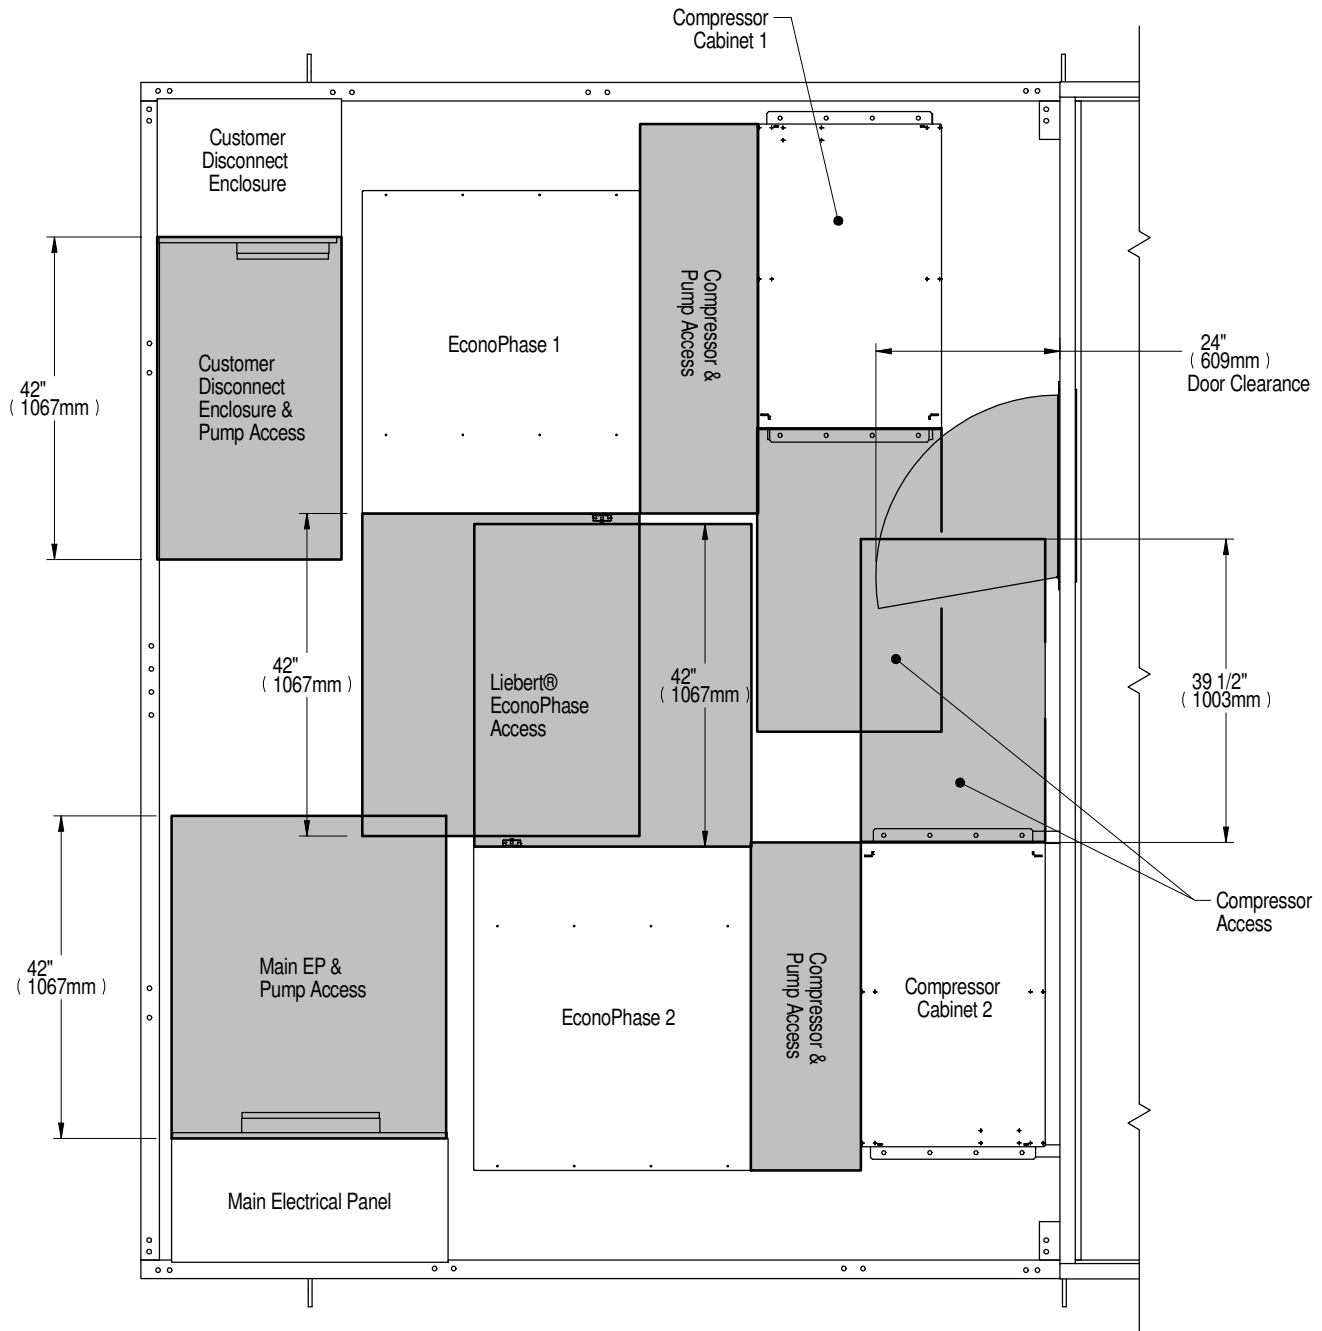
Compressor Cabinet 1

Customer Disconnect Enclosure

EconoPhase 1

Compressor & Pump Access

24"
( 609mm )
Door Clearance

42"
( 1067mm )

Customer Disconnect Enclosure & Pump Access

42"
( 1067mm )

Liebert® EconoPhase Access

42"
( 1067mm )

39 1/2"
( 1003mm )

Compressor Access

42"
( 1067mm )

Main EP & Pump Access

EconoPhase 2

Compressor & Pump Access

Compressor Cabinet 2

Main Electrical Panel